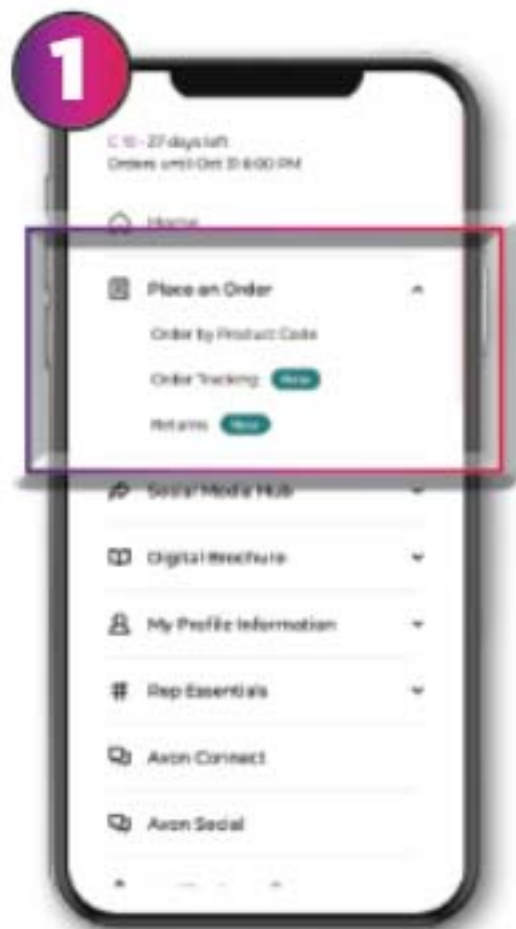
1

C 16 - 27 days left
Orders until Oct 31 6:00 PM

Home

Place an Order

Order by Product Code

Order Tracking New

Returns New

Social Media Hub

Digital Brochure

My Profile Information

Rep Essentials

Avon Connect

Avon Social